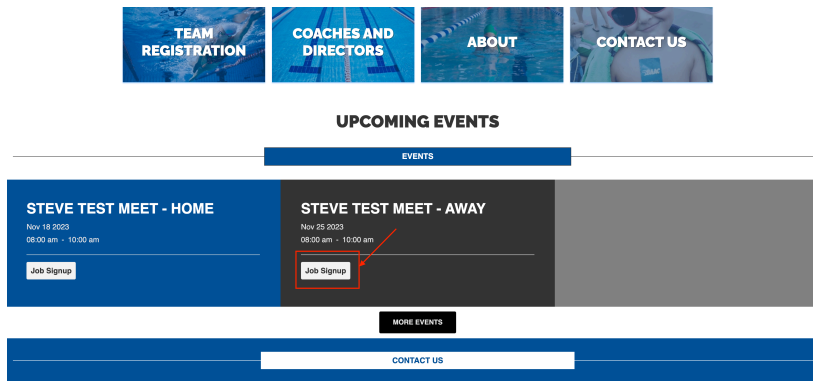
TEAM REGISTRATION

COACHES AND DIRECTORS

ABOUT

CONTACT US

UPCOMING EVENTS

EVENTS

STEVE TEST MEET - HOME
Nov 18 2023
08:00 am - 10:00 am
Job Signup

STEVE TEST MEET - AWAY
Nov 25 2023
08:00 am - 10:00 am
Job Signup

MORE EVENTS

CONTACT US